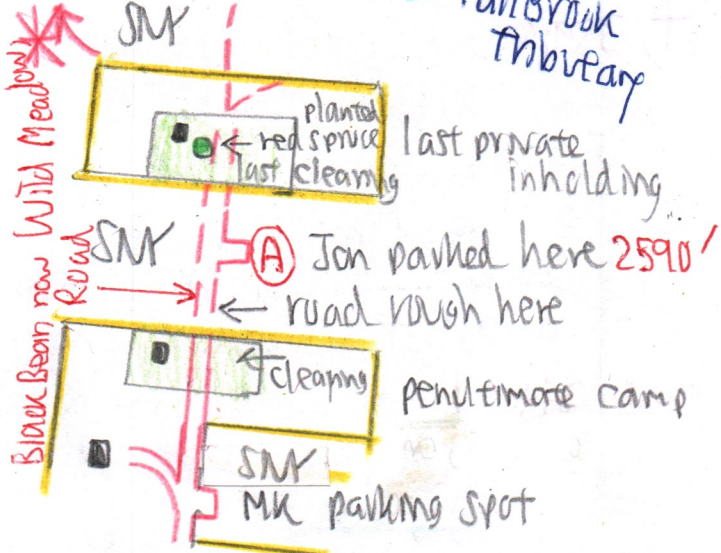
SNF

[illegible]brook
Tributary

planted
red spruce
last clearing

last private
inholding

Wild Meadow

SNF

Black Bear now
Road

A Jon parked here 2590'

road rough here

clearing

penultimate camp

SNF

MK parking spot